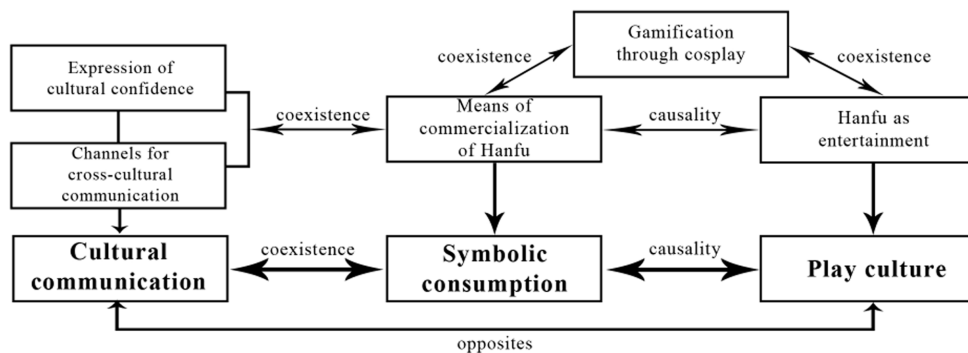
Gamification through cosplay

coexistence

coexistence

Expression of cultural confidence

Channels for cross-cultural communication

coexistence

Means of commercialization of Hanfu

causality

Hanfu as entertainment

Cultural communication

coexistence

Symbolic consumption

causality

Play culture

opposites